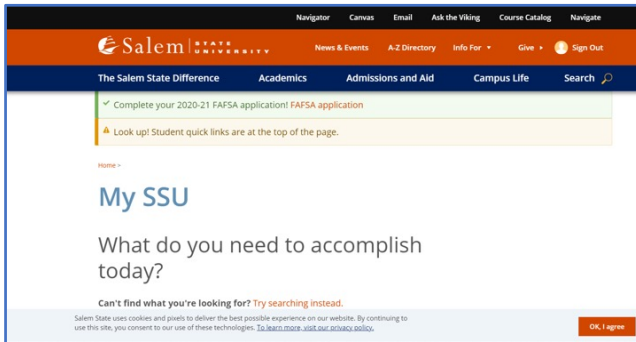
Navigator Canvas Email Ask the Viking Course Catalog Navigate

Salem | STATE UNIVERSITY

News & Events A-Z Directory Info For ▾ Give ▸ Sign Out

The Salem State Difference Academics Admissions and Aid Campus Life Search

✓ Complete your 2020-21 FAFSA application! FAFSA application

⚠ Look up! Student quick links are at the top of the page.

Home >

My SSU

What do you need to accomplish today?

Can't find what you're looking for? Try searching instead.

Salem State uses cookies and pixels to deliver the best possible experience on our website. By continuing to use this site, you consent to our use of these technologies. To learn more, visit our privacy policy.

OK, I agree